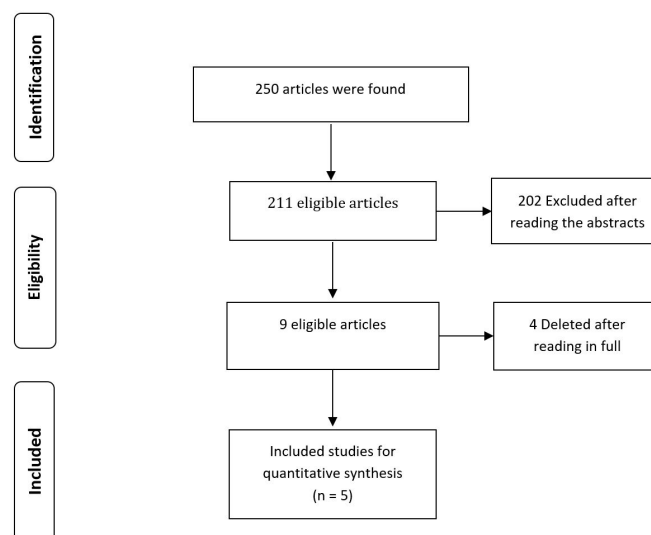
Identification

250 articles were found

Eligibility

211 eligible articles

202 Excluded after reading the abstracts

9 eligible articles

4 Deleted after reading in full

Included

Included studies for quantitative synthesis
(n = 5)